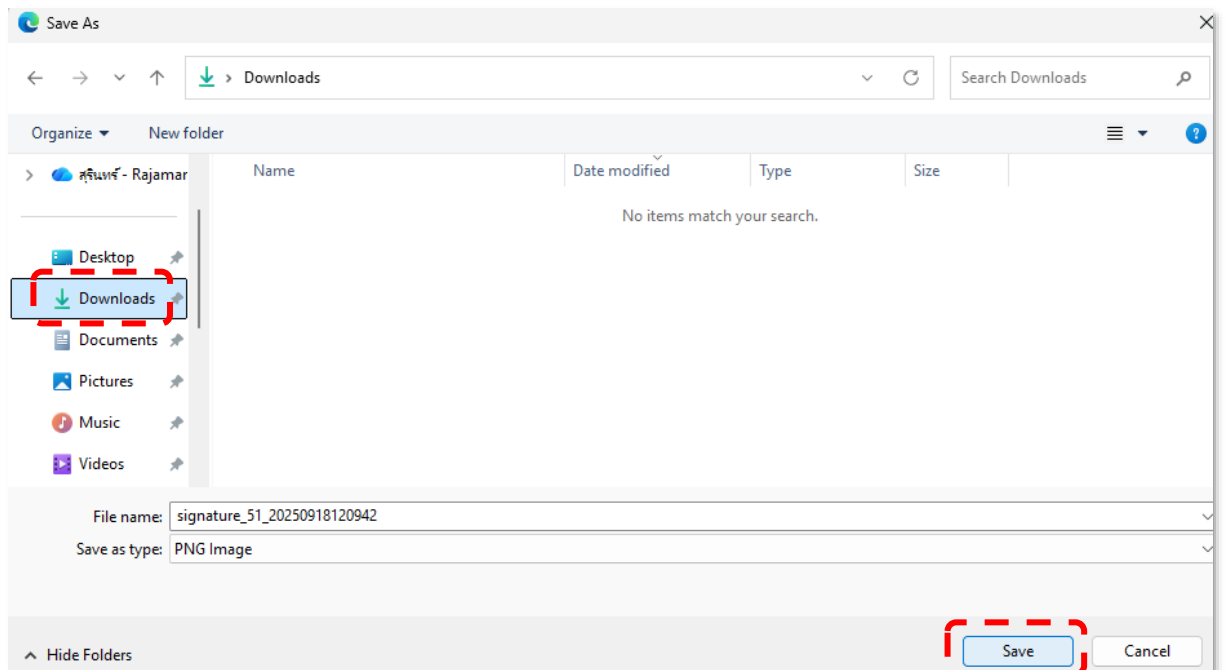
Save As

Downloads

Search Downloads

Organize ▾
New folder

สุรินทร์ - Rajamar

Desktop
Downloads
Documents
Pictures
Music
Videos

| Name | Date modified | Type | Size |
|---|---|---|---|

No items match your search.

File name: signature_51_20250918120942
Save as type: PNG Image

Hide Folders
Save
Cancel